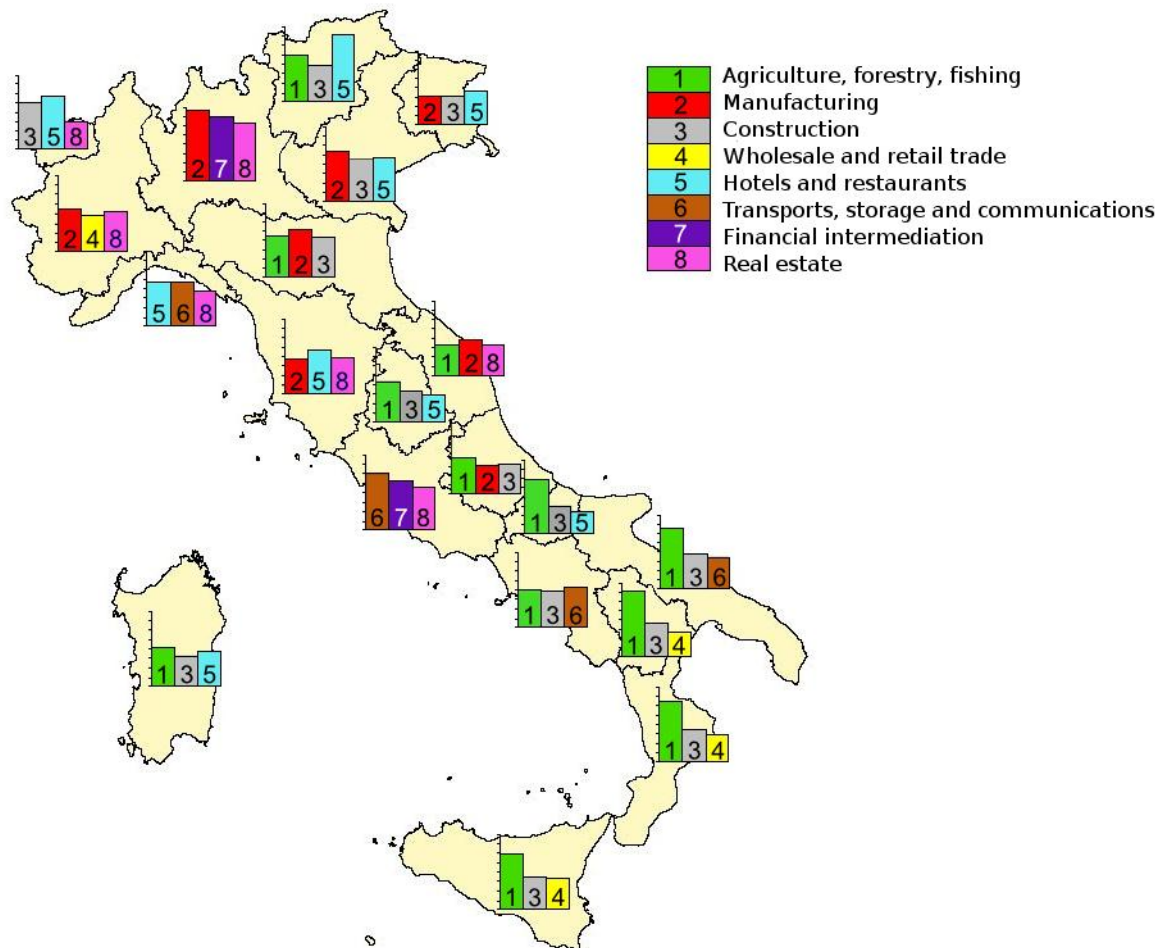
1 Agriculture, forestry, fishing
2 Manufacturing
3 Construction
4 Wholesale and retail trade
5 Hotels and restaurants
6 Transports, storage and communications
7 Financial intermediation
8 Real estate

1 3 5

3 5 8

2 7 8

2 3 5

2 3 5

2 4 8

1 2 3

5 6 8

1 2 8

2 5 8

1 3 5

1 2 3

6 7 8

1 3 5

1 3 6

1 3 6

1 3 4

1 3 5

1 3 4

1 3 4